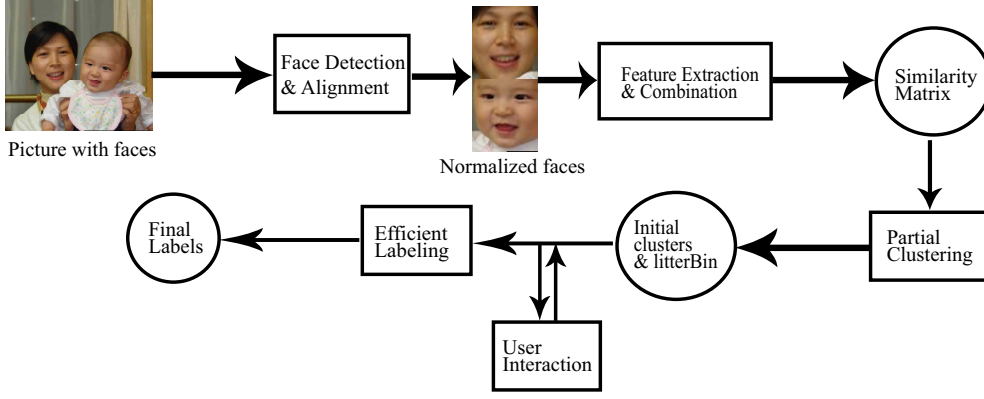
Picture with faces

Face Detection & Alignment

Normalized faces

Feature Extraction & Combination

Similarity Matrix

Partial Clustering

Initial clusters & litterBin

Efficient Labeling

Final Labels

User Interaction